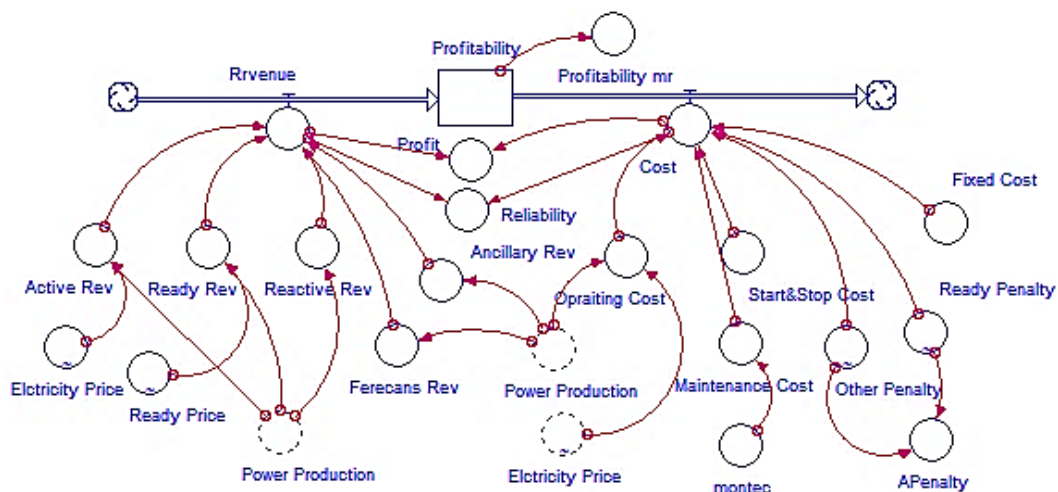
Profitability
Rrvenue
Profitability mr
Profit
Cost
Reliability
Fixed Cost
Ancillary Rev
Active Rev
Ready Rev
Reactive Rev
Opraiting Cost
Start&Stop Cost
Ready Penalty
Elctricity Price
Ready Price
Ferecans Rev
Power Production
Maintenance Cost
Other Penalty
Power Production
Elctricity Price
montec
APenalty